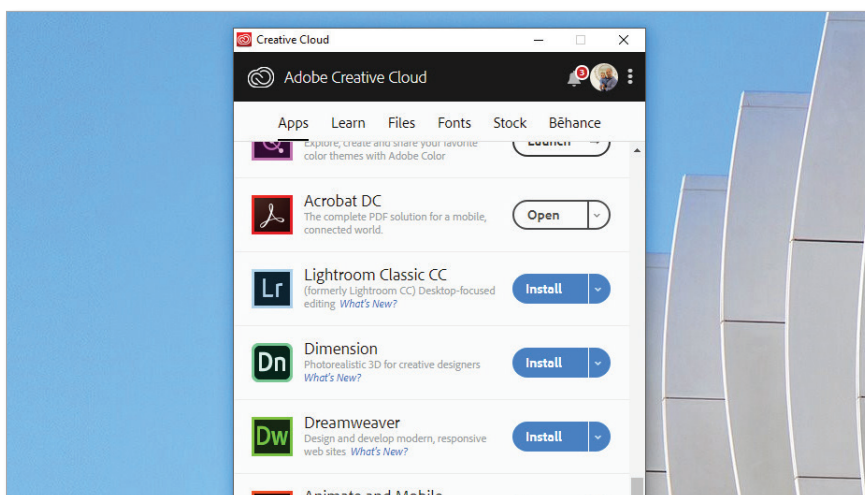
Creative Cloud

Adobe Creative Cloud

3

Apps Learn Files Fonts Stock Behance

Explore, create and share your favorite color themes with Adobe Color

Launch

Acrobat DC
The complete PDF solution for a mobile, connected world.

Open

Lr
Lightroom Classic CC
(formerly Lightroom CC) Desktop-focused editing What's New?

Install

Dn
Dimension
Photorealistic 3D for creative designers
What's New?

Install

Dw
Dreamweaver
Design and develop modern, responsive web sites What's New?

Install

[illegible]